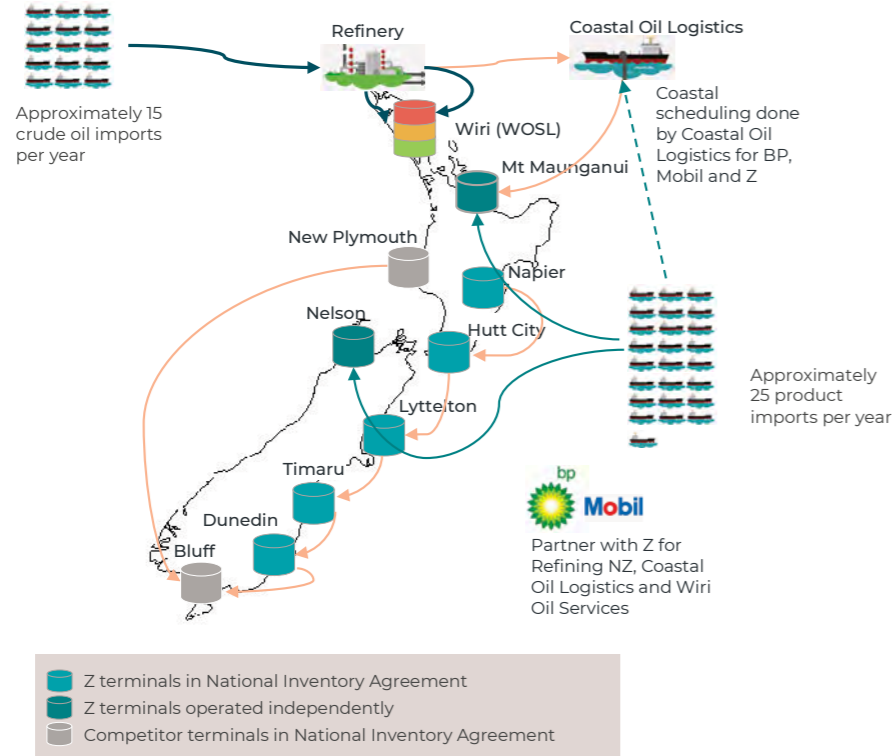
Approximately 15 crude oil imports per year

Refinery

Coastal Oil Logistics

Coastal scheduling done by Coastal Oil Logistics for BP, Mobil and Z

Wiri (WOSL)

Mt Maunganui

New Plymouth

Napier

Nelson

Hutt City

Lyttelton

Approximately 25 product imports per year

Timaru

Dunedin

Bluff

bp

Mobil

Partner with Z for Refining NZ, Coastal Oil Logistics and Wiri Oil Services

Z terminals in National Inventory Agreement
Z terminals operated independently
Competitor terminals in National Inventory Agreement